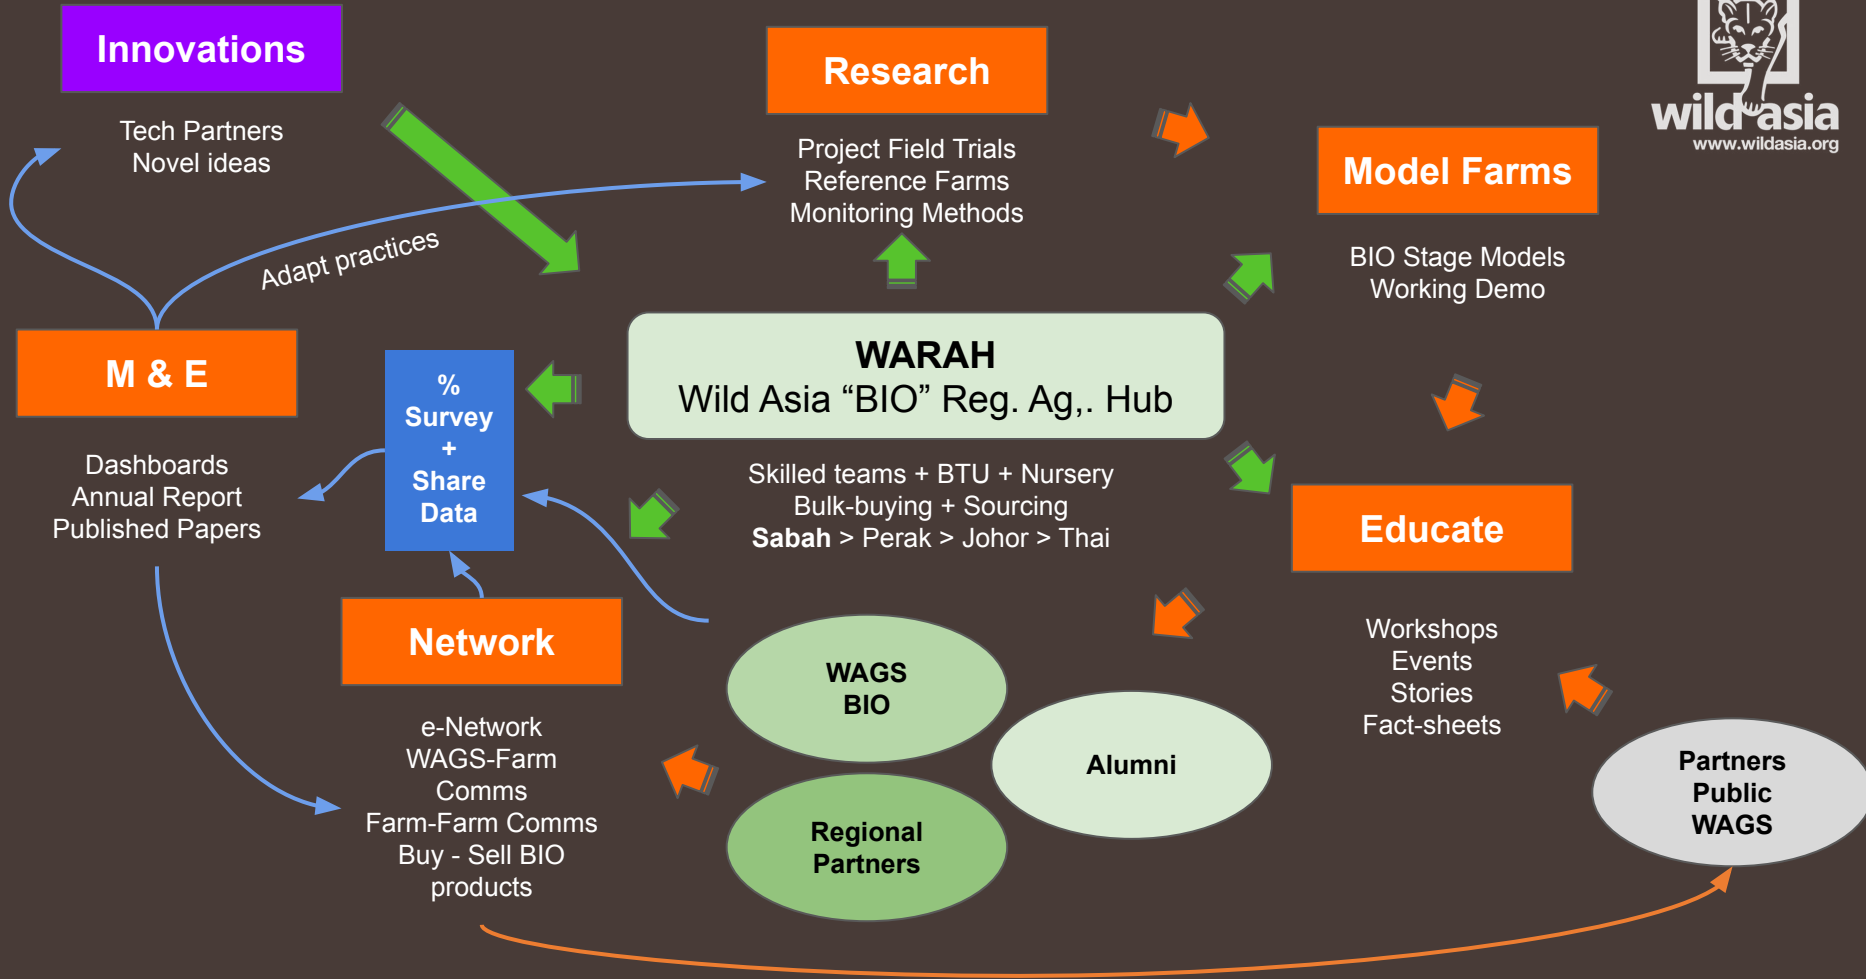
Innovations

Tech Partners
Novel ideas

Research

Project Field Trials
Reference Farms
Monitoring Methods

wild asia
www.wildasia.org

Model Farms

BIO Stage Models
Working Demo

Adapt practices

M & E

Dashboards
Annual Report
Published Papers

%
Survey
+
Share
Data

WARAH
Wild Asia “BIO” Reg. Ag,. Hub

Skilled teams + BTU + Nursery
Bulk-buying + Sourcing
**Sabah** > Perak > Johor > Thai

Educate

Workshops
Events
Stories
Fact-sheets

Network

e-Network
WAGS-Farm
Comms
Farm-Farm Comms
Buy - Sell BIO
products

WAGS
BIO

Alumni

Regional
Partners

Partners
Public
WAGS